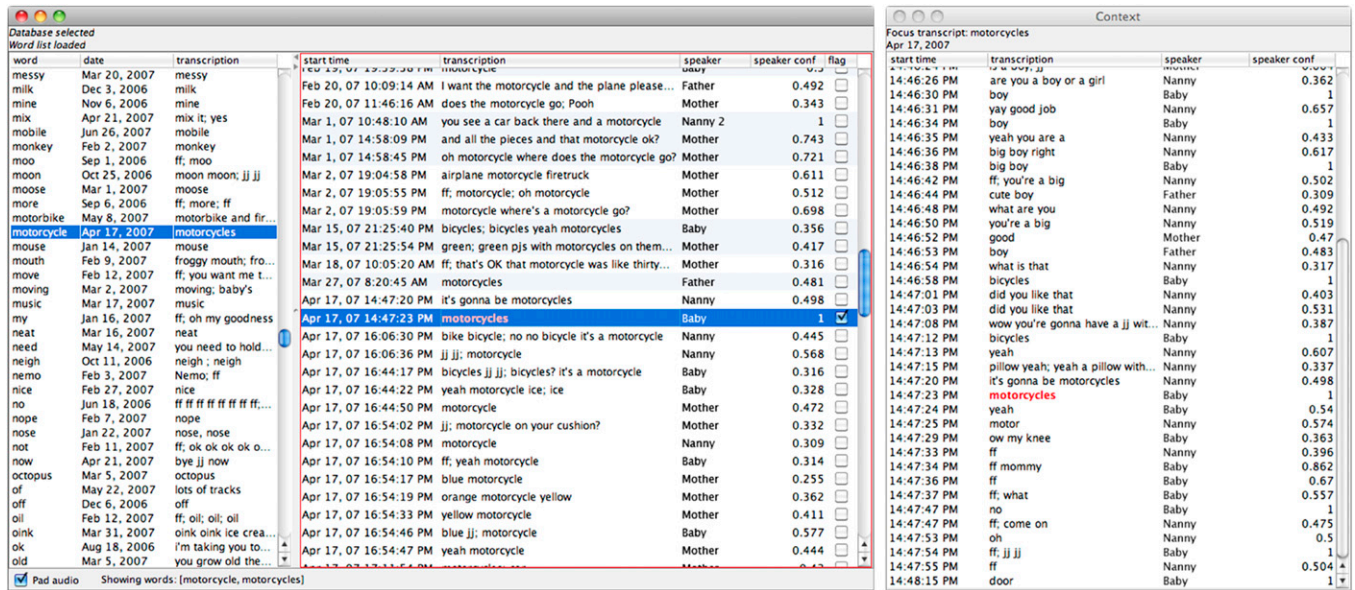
Database selected
Word list loaded

| word | date | transcription |
|---|---|---|
| messy | Mar 20, 2007 | messy |
| milk | Dec 3, 2006 | milk |
| mine | Nov 6, 2006 | mine |
| mix | Apr 21, 2007 | mix it; yes |
| mobile | Jun 26, 2007 | mobile |
| monkey | Feb 2, 2007 | monkey |
| moo | Sep 1, 2006 | ff; moo |
| moon | Oct 25, 2006 | moon moon; jj jj |
| moose | Mar 1, 2007 | moose |
| more | Sep 6, 2006 | ff; more; ff |
| motorbike | May 8, 2007 | motorbike and fir... |
| motorcycle | Apr 17, 2007 | motorcycles |
| mouse | Jan 14, 2007 | mouse |
| mouth | Feb 9, 2007 | froggy mouth; fro... |
| move | Feb 12, 2007 | ff; you want me t... |
| moving | Mar 2, 2007 | moving; baby's |
| music | Mar 17, 2007 | music |
| my | Jan 16, 2007 | ff; oh my goodness |
| neat | Mar 16, 2007 | neat |
| need | May 14, 2007 | you need to hold... |
| neigh | Oct 11, 2006 | neigh ; neigh |
| nemo | Feb 3, 2007 | Nemo; ff |
| nice | Feb 27, 2007 | nice |
| no | Jun 18, 2006 | ff ff ff ff ff ff ff ff;... |
| nope | Feb 7, 2007 | nope |
| nose | Jan 22, 2007 | nose, nose |
| not | Feb 11, 2007 | ff; ok ok ok ok o... |
| now | Apr 21, 2007 | bye jj now |
| octopus | Mar 5, 2007 | octopus |
| of | May 22, 2007 | lots of tracks |
| off | Dec 6, 2006 | off |
| oil | Feb 12, 2007 | ff; oil; oil; oil |
| oink | Mar 31, 2007 | oink oink ice crea... |
| ok | Aug 18, 2006 | i'm taking you to... |
| old | Mar 5, 2007 | you grow old the... |

Pad audio    Showing words: [motorcycle, motorcycles]

| start time | transcription | speaker | speaker conf | flag |
|---|---|---|---|---|
| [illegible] | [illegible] | Baby | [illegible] | |
| Feb 20, 07 10:09:14 AM | I want the motorcycle and the plane please... | Father | 0.492 | |
| Feb 20, 07 11:46:16 AM | does the motorcycle go; Pooh | Mother | 0.343 | |
| Mar 1, 07 10:48:10 AM | you see a car back there and a motorcycle | Nanny 2 | 1 | |
| Mar 1, 07 14:58:09 PM | and all the pieces and that motorcycle ok? | Mother | 0.743 | |
| Mar 1, 07 14:58:45 PM | oh motorcycle where does the motorcycle go? | Mother | 0.721 | |
| Mar 2, 07 19:04:58 PM | airplane motorcycle firetruck | Mother | 0.611 | |
| Mar 2, 07 19:05:55 PM | ff; motorcycle; oh motorcycle | Mother | 0.512 | |
| Mar 2, 07 19:05:59 PM | motorcycle where's a motorcycle go? | Mother | 0.698 | |
| Mar 15, 07 21:25:40 PM | bicycles; bicycles yeah motorcycles | Baby | 0.356 | |
| Mar 15, 07 21:25:54 PM | green; green pjs with motorcycles on them... | Mother | 0.417 | |
| Mar 18, 07 10:05:20 AM | ff; that's OK that motorcycle was like thirty... | Mother | 0.316 | |
| Mar 27, 07 8:20:45 AM | motorcycles | Father | 0.481 | |
| Apr 17, 07 14:47:20 PM | it's gonna be motorcycles | Nanny | 0.498 | |
| Apr 17, 07 14:47:23 PM | motorcycles | Baby | 1 | ☑ |
| Apr 17, 07 16:06:30 PM | bike bicycle; no no bicycle it's a motorcycle | Nanny | 0.445 | |
| Apr 17, 07 16:06:36 PM | jj jj; motorcycle | Nanny | 0.568 | |
| Apr 17, 07 16:44:17 PM | bicycles jj jj; bicycles? it's a motorcycle | Baby | 0.316 | |
| Apr 17, 07 16:44:22 PM | yeah motorcycle ice; ice | Baby | 0.328 | |
| Apr 17, 07 16:44:50 PM | motorcycle | Mother | 0.472 | |
| Apr 17, 07 16:54:02 PM | jj; motorcycle on your cushion? | Mother | 0.332 | |
| Apr 17, 07 16:54:08 PM | motorcycle | Nanny | 0.309 | |
| Apr 17, 07 16:54:10 PM | ff; yeah motorcycle | Baby | 0.314 | |
| Apr 17, 07 16:54:17 PM | blue motorcycle | Mother | 0.255 | |
| Apr 17, 07 16:54:19 PM | orange motorcycle yellow | Mother | 0.362 | |
| Apr 17, 07 16:54:33 PM | yellow motorcycle | Mother | 0.411 | |
| Apr 17, 07 16:54:46 PM | blue jj; motorcycle | Baby | 0.577 | |
| Apr 17, 07 16:54:47 PM | yeah motorcycle | Mother | 0.444 | |
| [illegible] | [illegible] | Mother | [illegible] | |

Context
Focus transcript: motorcycles
Apr 17, 2007

| start time | transcription | speaker | speaker conf |
|---|---|---|---|
| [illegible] | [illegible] | Mother | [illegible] |
| 14:46:26 PM | are you a boy or a girl | Nanny | 0.362 |
| 14:46:30 PM | boy | Baby | 1 |
| 14:46:31 PM | yay good job | Nanny | 0.657 |
| 14:46:34 PM | boy | Baby | 1 |
| 14:46:35 PM | yeah you are a | Nanny | 0.433 |
| 14:46:36 PM | big boy right | Nanny | 0.617 |
| 14:46:38 PM | big boy | Baby | 1 |
| 14:46:42 PM | ff; you're a big | Nanny | 0.502 |
| 14:46:44 PM | cute boy | Father | 0.309 |
| 14:46:48 PM | what are you | Nanny | 0.492 |
| 14:46:50 PM | you're a big | Nanny | 0.519 |
| 14:46:52 PM | good | Mother | 0.47 |
| 14:46:53 PM | boy | Father | 0.483 |
| 14:46:54 PM | what is that | Nanny | 0.317 |
| 14:46:58 PM | bicycles | Baby | 1 |
| 14:47:01 PM | did you like that | Nanny | 0.403 |
| 14:47:03 PM | did you like that | Nanny | 0.531 |
| 14:47:08 PM | wow you're gonna have a jj wit... | Nanny | 0.387 |
| 14:47:12 PM | bicycles | Baby | 1 |
| 14:47:13 PM | yeah | Nanny | 0.607 |
| 14:47:15 PM | pillow yeah; yeah a pillow with... | Nanny | 0.337 |
| 14:47:20 PM | it's gonna be motorcycles | Nanny | 0.498 |
| 14:47:23 PM | motorcycles | Baby | 1 |
| 14:47:24 PM | yeah | Baby | 0.54 |
| 14:47:25 PM | motor | Nanny | 0.574 |
| 14:47:29 PM | ow my knee | Baby | 0.363 |
| 14:47:33 PM | ff | Nanny | 0.396 |
| 14:47:34 PM | ff mommy | Baby | 0.862 |
| 14:47:36 PM | ff | Baby | 0.67 |
| 14:47:37 PM | ff; what | Baby | 0.557 |
| 14:47:47 PM | no | Baby | 1 |
| 14:47:47 PM | ff; come on | Nanny | 0.475 |
| 14:47:53 PM | oh | Nanny | 0.5 |
| 14:47:54 PM | ff; jj jj | Baby | 1 |
| 14:47:55 PM | ff | Nanny | 0.504 |
| 14:48:15 PM | door | Baby | 1 |